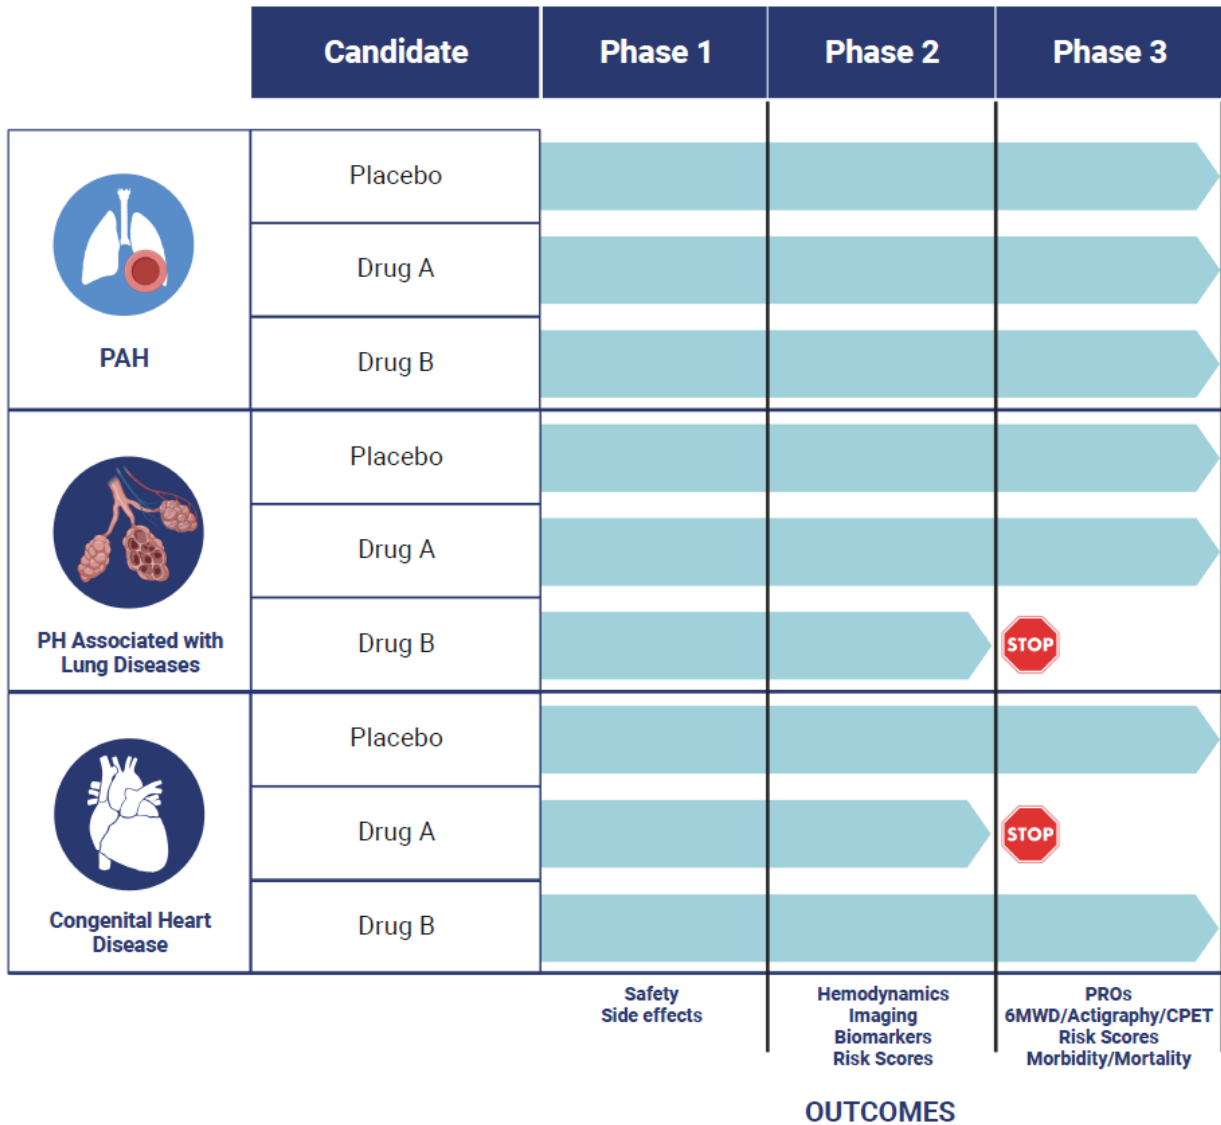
| | Candidate | Phase 1 | Phase 2 | Phase 3 |
|---|---|---|---|---|
| PAH | Placebo | | | |
| | Drug A | | | |
| | Drug B | | | |
| PH Associated with Lung Diseases | Placebo | | | |
| | Drug A | | | |
| | Drug B | | | STOP |
| Congenital Heart Disease | Placebo | | | |
| | Drug A | | | STOP |
| | Drug B | | | |
| | | Safety Side effects | Hemodynamics Imaging Biomarkers Risk Scores | PROs 6MWD/Actigraphy/CPET Risk Scores Morbidity/Mortality |

OUTCOMES